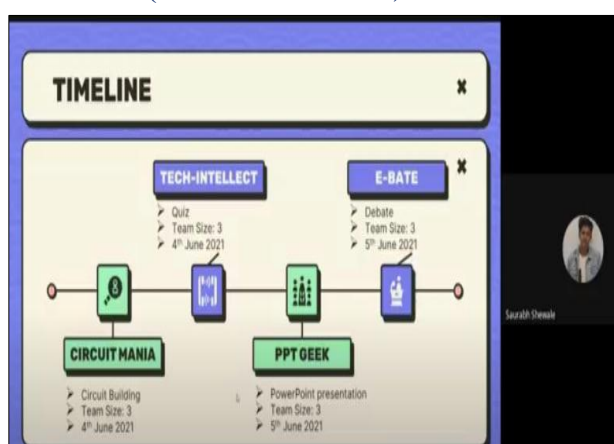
TIMELINE

×

×

TECH-INTELLECT

➢ Quiz
➢ Team Size: 3
➢ 4th June 2021

E-BATE

➢ Debate
➢ Team Size: 3
➢ 5th June 2021

CIRCUIT MANIA

➢ Circuit Building
➢ Team Size: 3
➢ 4th June 2021

PPT GEEK

➢ PowerPoint presentation
➢ Team Size: 3
➢ 5th June 2021

Saurabh Shewale